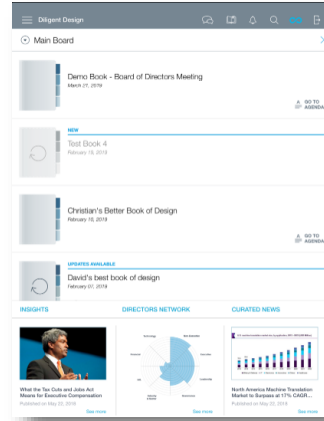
Diligent Design

Main Board

Demo Book - Board of Directors Meeting
March 21, 2019

GO TO AGENDA

NEW

Test Book 4
February 19, 2019

Christian's Better Book of Design
February 15, 2019

GO TO AGENDA

UPDATES AVAILABLE

David's best book of design
February 07, 2019

INSIGHTS

DIRECTORS NETWORK

CURATED NEWS

What the Tax Cuts and Jobs Act Means for Executive Compensation
Published on May 22, 2019

See more

See more

North America Machine Translation Market to Surpass at 17% CAGR...
Published on May 22, 2019

See more